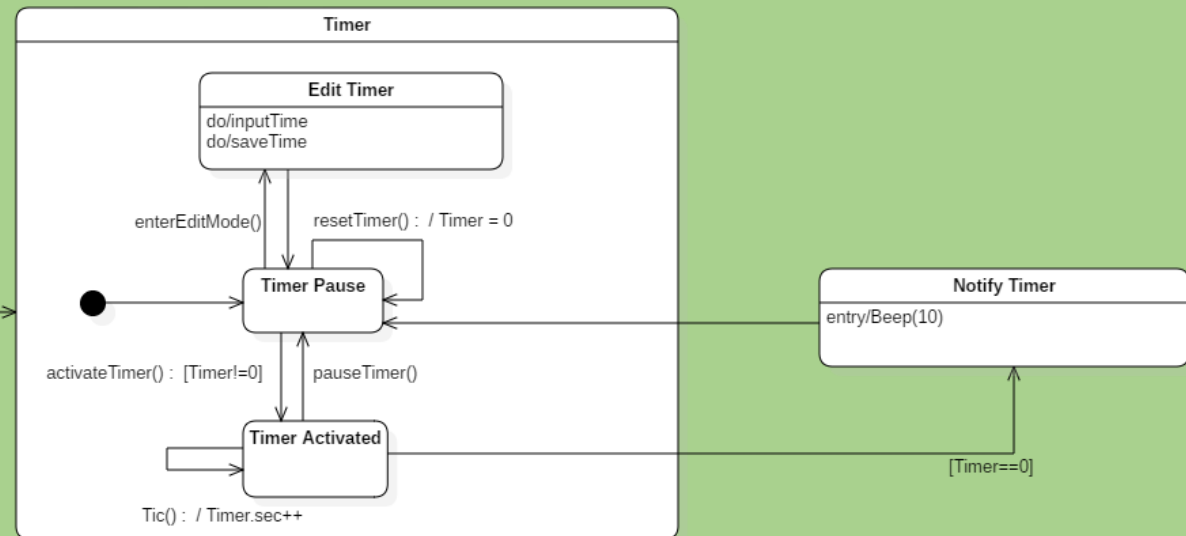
Timer

Edit Timer
do/inputTime
do/saveTime

enterEditMode()

resetTimer() : / Timer = 0

Timer Pause

activateTimer() : [Timer!=0]

pauseTimer()

Timer Activated

Tic() : / Timer.sec++

Notify Timer
entry/Beep(10)

[Timer==0]